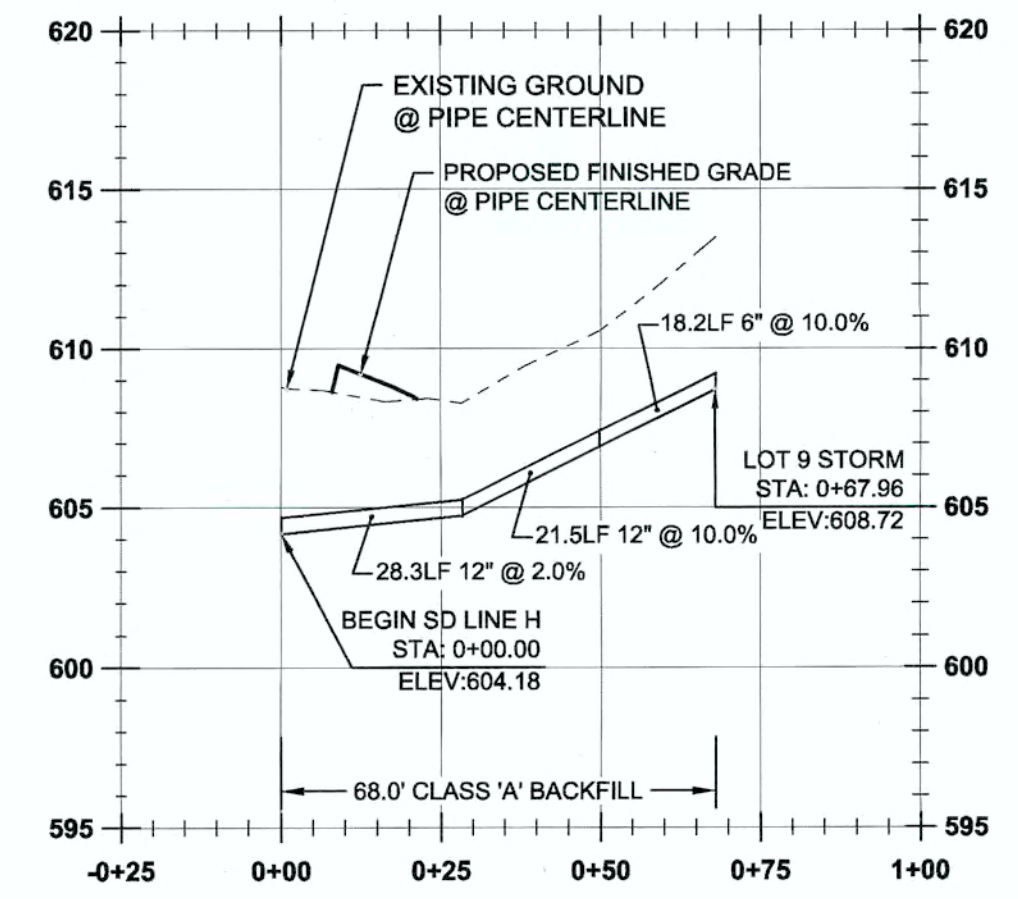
620
615
610
605
600
595

620
615
610
605
600
595

EXISTING GROUND
@ PIPE CENTERLINE

PROPOSED FINISHED GRADE
@ PIPE CENTERLINE

18.2LF 6" @ 10.0%

LOT 9 STORM
STA: 0+67.96
ELEV:608.72

21.5LF 12" @ 10.0%

28.3LF 12" @ 2.0%

BEGIN SD LINE H
STA: 0+00.00
ELEV:604.18

68.0' CLASS 'A' BACKFILL

-0+25
0+00
0+25
0+50
0+75
1+00